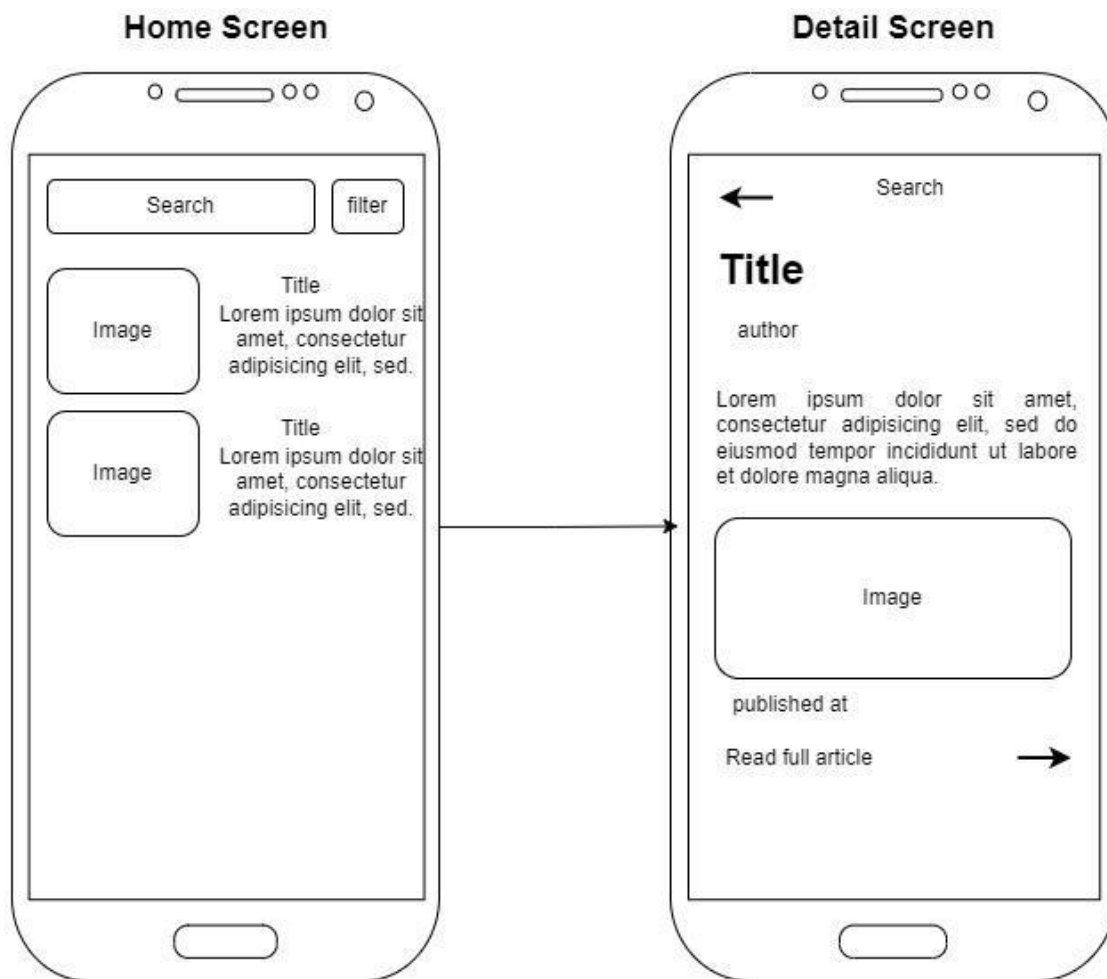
Home Screen

Search

filter

Image

Title
Lorem ipsum dolor sit amet, consectetur adipisicing elit, sed.

Image

Title
Lorem ipsum dolor sit amet, consectetur adipisicing elit, sed.

Detail Screen

Search

Title

author

Lorem ipsum dolor sit amet, consectetur adipisicing elit, sed do eiusmod tempor incididunt ut labore et dolore magna aliqua.

Image

published at

Read full article